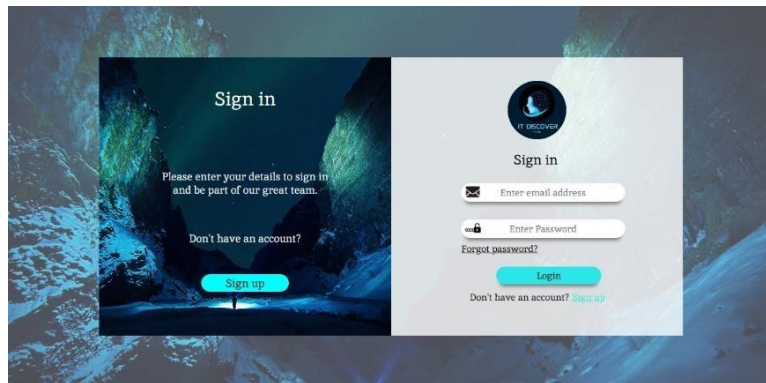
Sign in

Please enter your details to sign in and be part of our great team.

Don't have an account?

Sign up

IT DISCOVER

Sign in

Enter email address

Enter Password

Forgot password?

Login

Don't have an account? Sign up